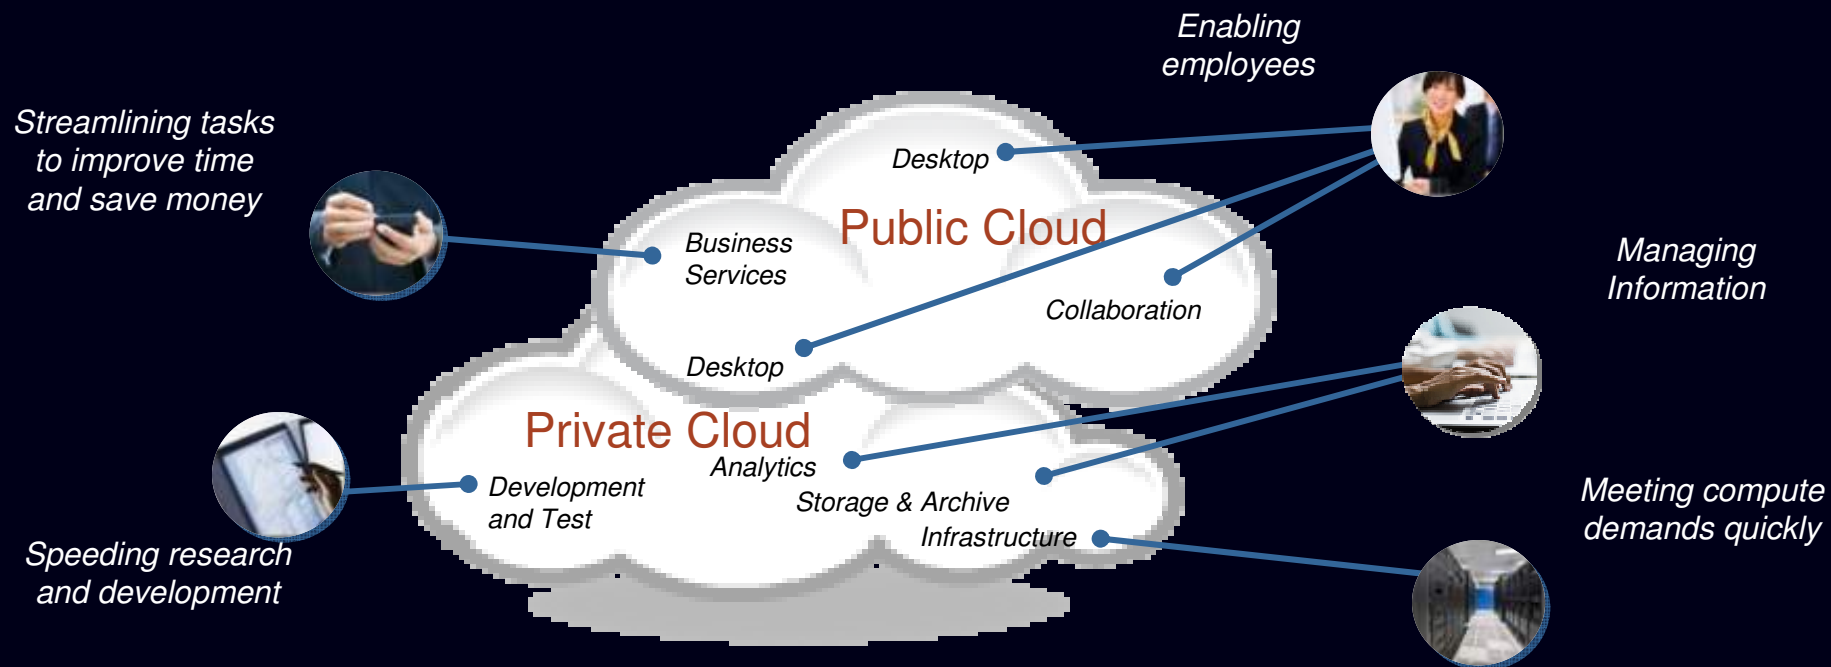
Enabling employees

Streamlining tasks to improve time and save money

Desktop

Public Cloud

Business Services

Collaboration

Managing Information

Desktop

Private Cloud

Analytics

Development and Test

Storage & Archive

Infrastructure

Meeting compute demands quickly

Speeding research and development